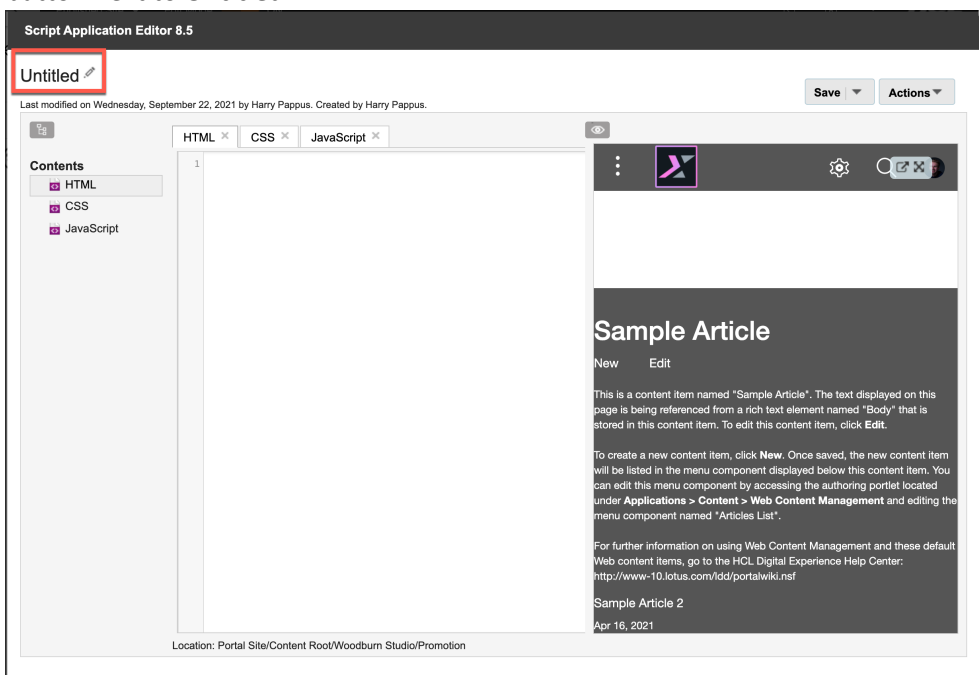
Script Application Editor 8.5

Untitled

Last modified on Wednesday, September 22, 2021 by Harry Pappus. Created by Harry Pappus.

Save | ▼ Actions ▼

HTML × CSS × JavaScript ×

Contents
HTML
CSS
JavaScript

1

Sample Article

New Edit

This is a content item named "Sample Article". The text displayed on this page is being referenced from a rich text element named "Body" that is stored in this content item. To edit this content item, click **Edit**.

To create a new content item, click **New**. Once saved, the new content item will be listed in the menu component displayed below this content item. You can edit this menu component by accessing the authoring portlet located under **Applications > Content > Web Content Management** and editing the menu component named "Articles List".

For further information on using Web Content Management and these default Web content items, go to the HCL Digital Experience Help Center: http://www-10.lotus.com/ldd/portalwiki.nsf

Sample Article 2

Apr 16, 2021

Location: Portal Site/Content Root/Woodburn Studio/Promotion